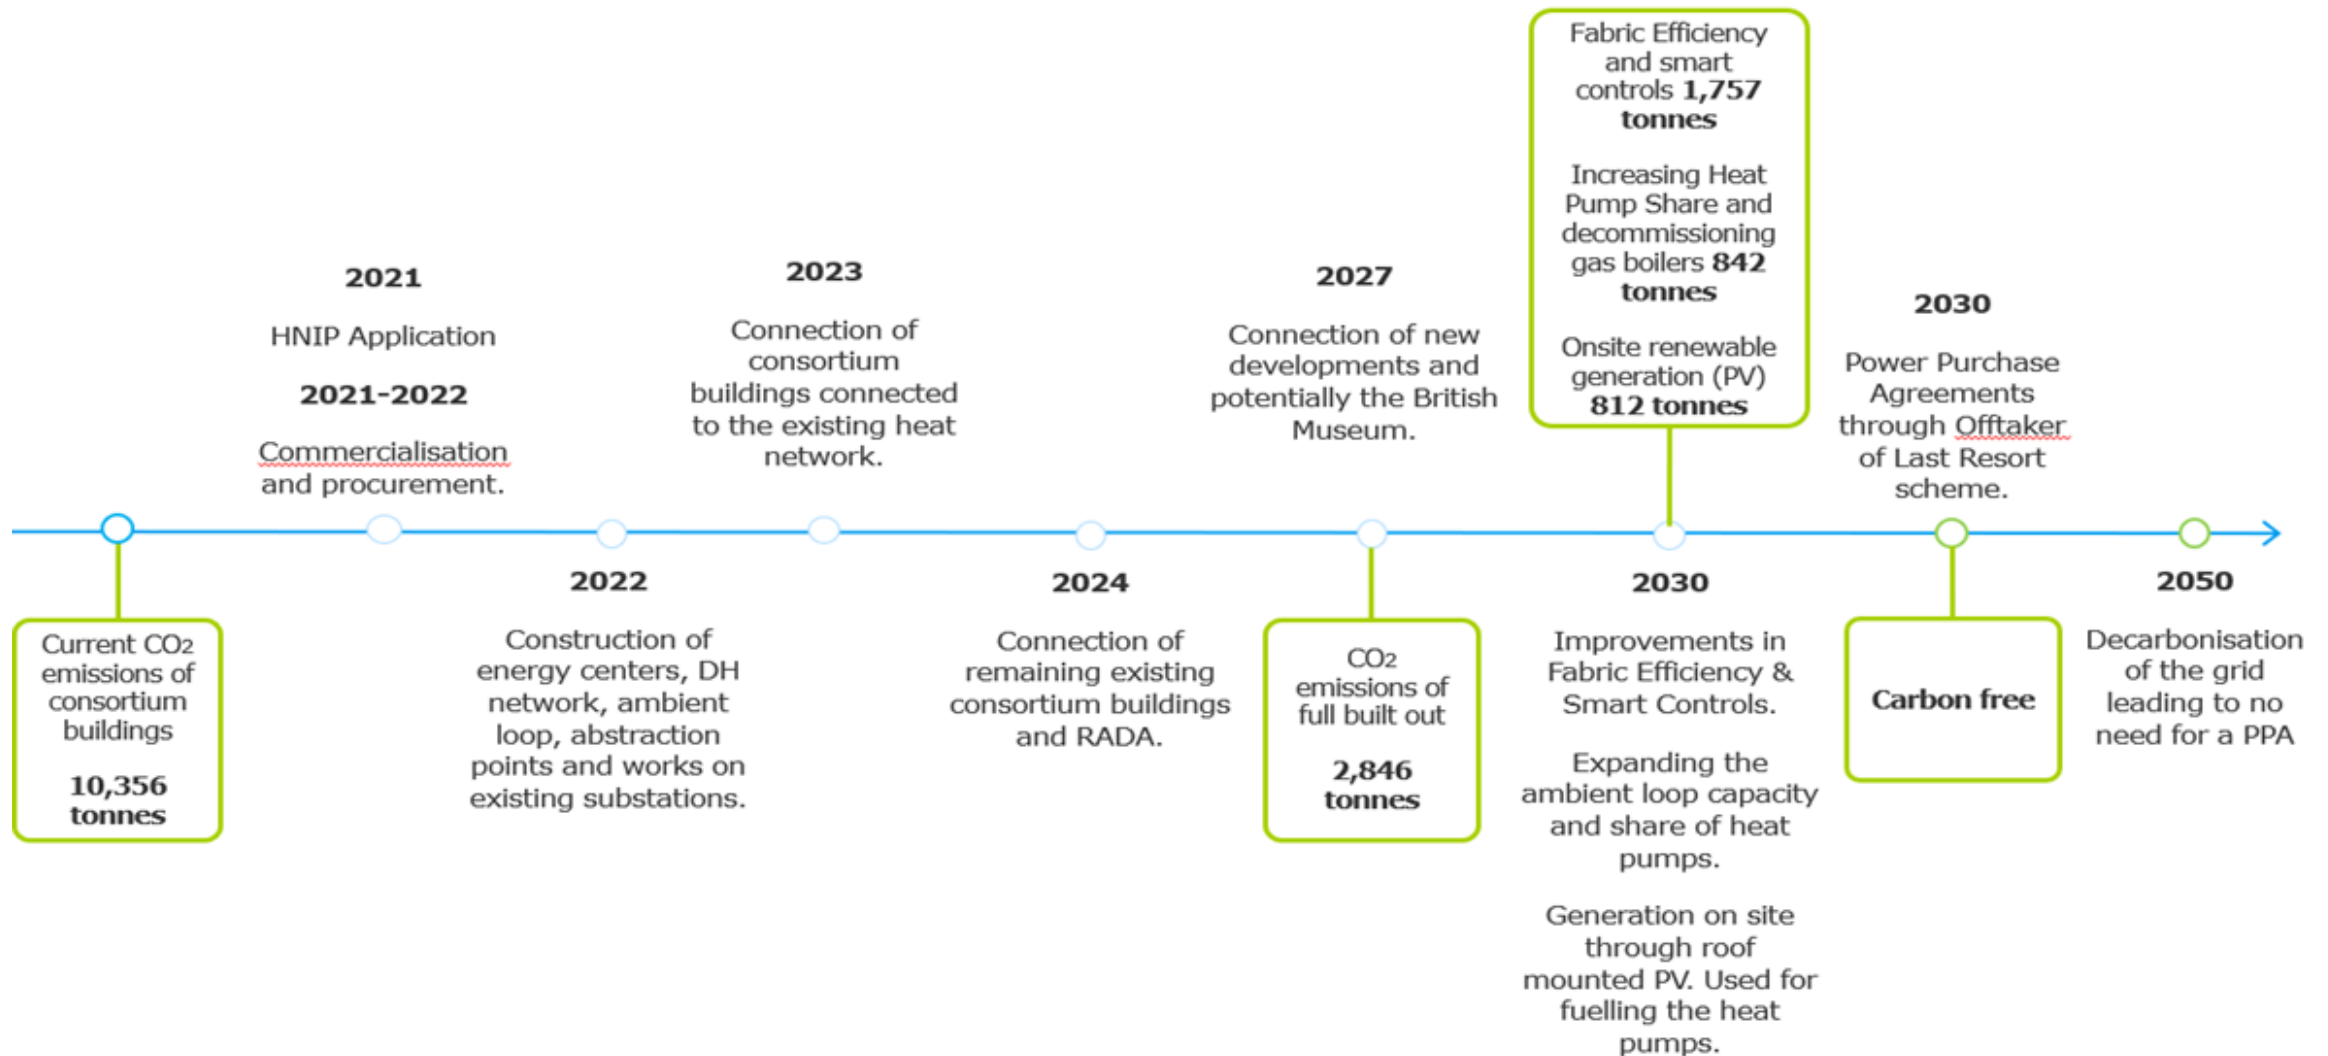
Fabric Efficiency and smart controls 1,757 tonnes

Increasing Heat Pump Share and decommissioning gas boilers 842 tonnes

Onsite renewable generation (PV) 812 tonnes

2021

HNIP Application

2021-2022

Commercialisation and procurement.

2023

Connection of consortium buildings connected to the existing heat network.

2027

Connection of new developments and potentially the British Museum.

2030

Power Purchase Agreements through Offtaker of Last Resort scheme.

Current $CO_2$ emissions of consortium buildings

10,356 tonnes

2022

Construction of energy centers, DH network, ambient loop, abstraction points and works on existing substations.

2024

Connection of remaining existing consortium buildings and RADA.

$CO_2$ emissions of full built out

2,846 tonnes

2030

Improvements in Fabric Efficiency & Smart Controls.

Expanding the ambient loop capacity and share of heat pumps.

Generation on site through roof mounted PV. Used for fuelling the heat pumps.

Carbon free

2050

Decarbonisation of the grid leading to no need for a PPA